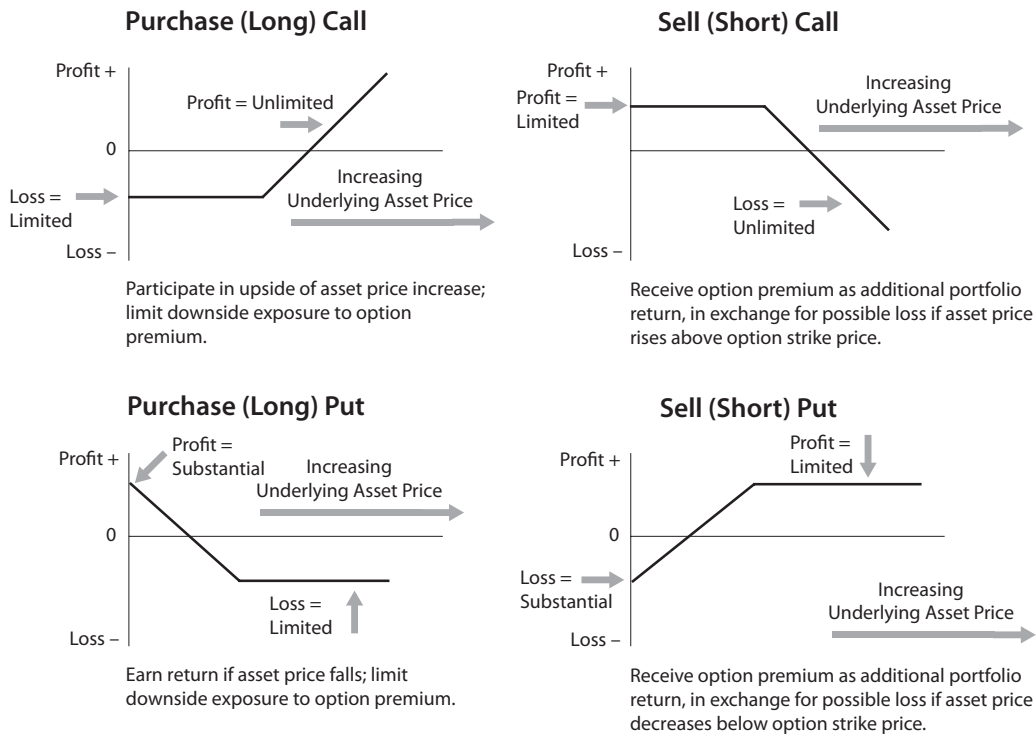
Purchase (Long) Call

Profit +

Profit = Unlimited

0

Loss = Limited

Increasing Underlying Asset Price

Loss –

Participate in upside of asset price increase; limit downside exposure to option premium.

Sell (Short) Call

Profit +

Profit = Limited

Increasing Underlying Asset Price

Loss = Unlimited

Loss –

Receive option premium as additional portfolio return, in exchange for possible loss if asset price rises above option strike price.

Purchase (Long) Put

Profit = Substantial

Profit +

Increasing Underlying Asset Price

0

Loss = Limited

Loss –

Earn return if asset price falls; limit downside exposure to option premium.

Sell (Short) Put

Profit = Limited

Profit +

0

Loss = Substantial

Increasing Underlying Asset Price

Loss –

Receive option premium as additional portfolio return, in exchange for possible loss if asset price decreases below option strike price.